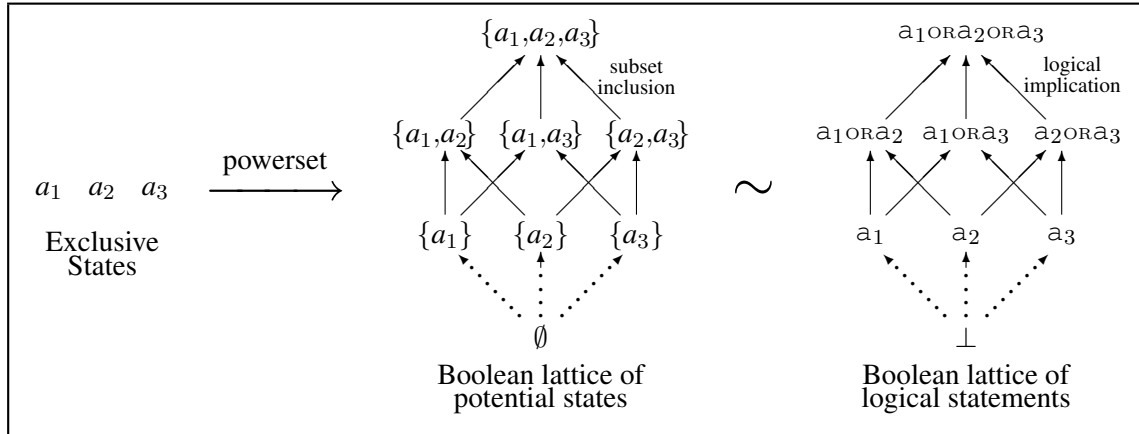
$a_1$ $a_2$ $a_3$

Exclusive States

powerset

$\{a_1,a_2,a_3\}$

subset inclusion

$\{a_1,a_2\}$ $\{a_1,a_3\}$ $\{a_2,a_3\}$

$\{a_1\}$ $\{a_2\}$ $\{a_3\}$

$\emptyset$

Boolean lattice of potential states

$\sim$

$\mathtt{a}_1$ OR $\mathtt{a}_2$ OR $\mathtt{a}_3$

logical implication

$\mathtt{a}_1$ OR $\mathtt{a}_2$ $\mathtt{a}_1$ OR $\mathtt{a}_3$ $\mathtt{a}_2$ OR $\mathtt{a}_3$

$\mathtt{a}_1$ $\mathtt{a}_2$ $\mathtt{a}_3$

$\perp$

Boolean lattice of logical statements